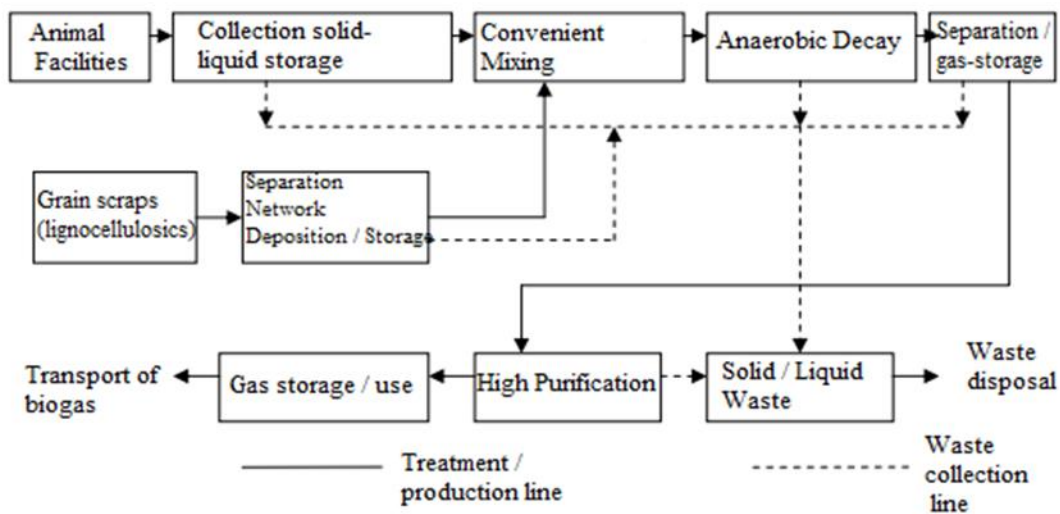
Animal Facilities

Collection solid-liquid storage

Convenient Mixing

Anaerobic Decay

Separation / gas-storage

Grain scraps (lignocellulosics)

Separation Network Deposition / Storage

Transport of biogas

Gas storage / use

High Purification

Solid / Liquid Waste

Waste disposal

Treatment / production line

Waste collection line